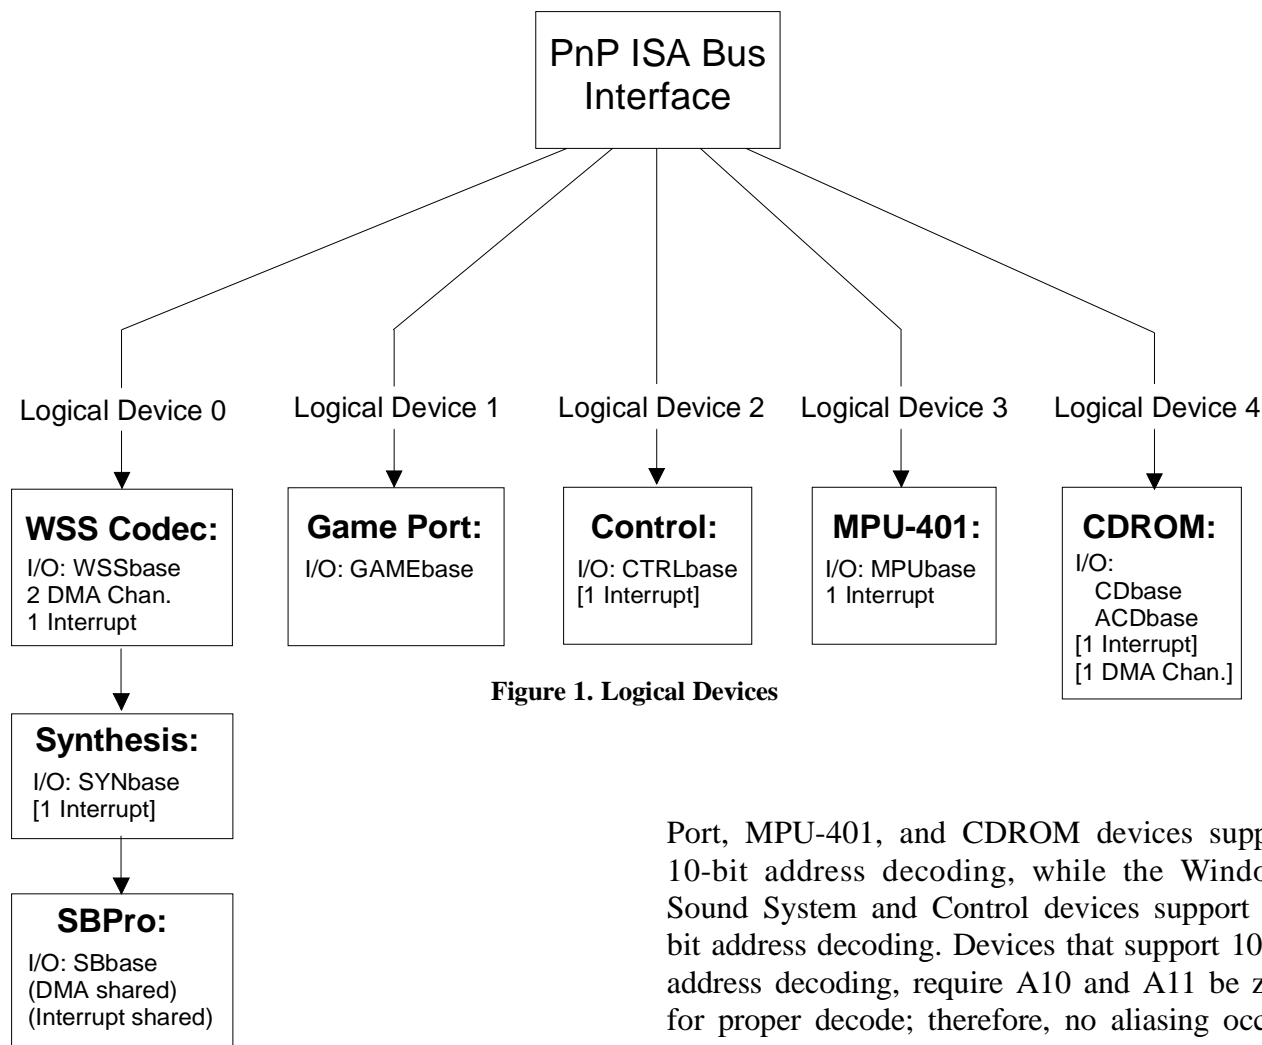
PnP ISA Bus Interface

Logical Device 0

Logical Device 1

Logical Device 2

Logical Device 3

Logical Device 4

WSS Codec:
I/O: WSSbase
2 DMA Chan.
1 Interrupt

Game Port:
I/O: GAMEbase

Control:
I/O: CTRLbase
[1 Interrupt]

MPU-401:
I/O: MPUbase
1 Interrupt

CDROM:
I/O:
CDbase
ACDbase
[1 Interrupt]
[1 DMA Chan.]

Figure 1. Logical Devices

Synthesis:
I/O: SYNbase
[1 Interrupt]

SBPro:
I/O: SBbase
(DMA shared)
(Interrupt shared)

Port, MPU-401, and CDROM devices supp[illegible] 10-bit address decoding, while the Windo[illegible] Sound System and Control devices support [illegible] bit address decoding. Devices that support 10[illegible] address decoding, require A10 and A11 be z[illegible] for proper decode; therefore, no aliasing occ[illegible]